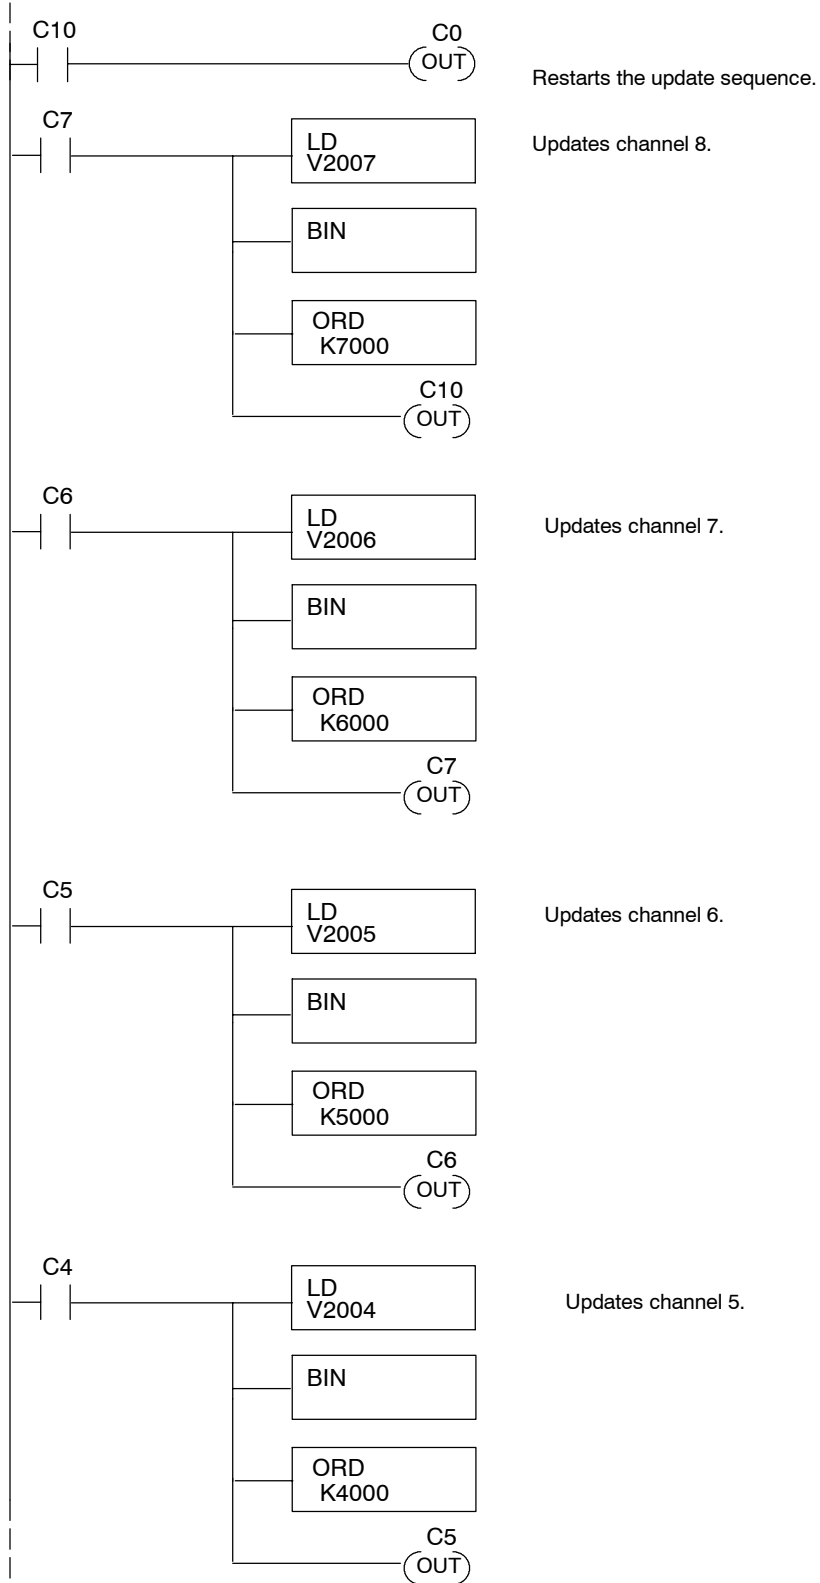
C10

C0
OUT

Restarts the update sequence.

C7

LD
V2007

Updates channel 8.

BIN

ORD
K7000

C10
OUT

C6

LD
V2006

Updates channel 7.

BIN

ORD
K6000

C7
OUT

C5

LD
V2005

Updates channel 6.

BIN

ORD
K5000

C6
OUT

C4

LD
V2004

Updates channel 5.

BIN

ORD
K4000

C5
OUT